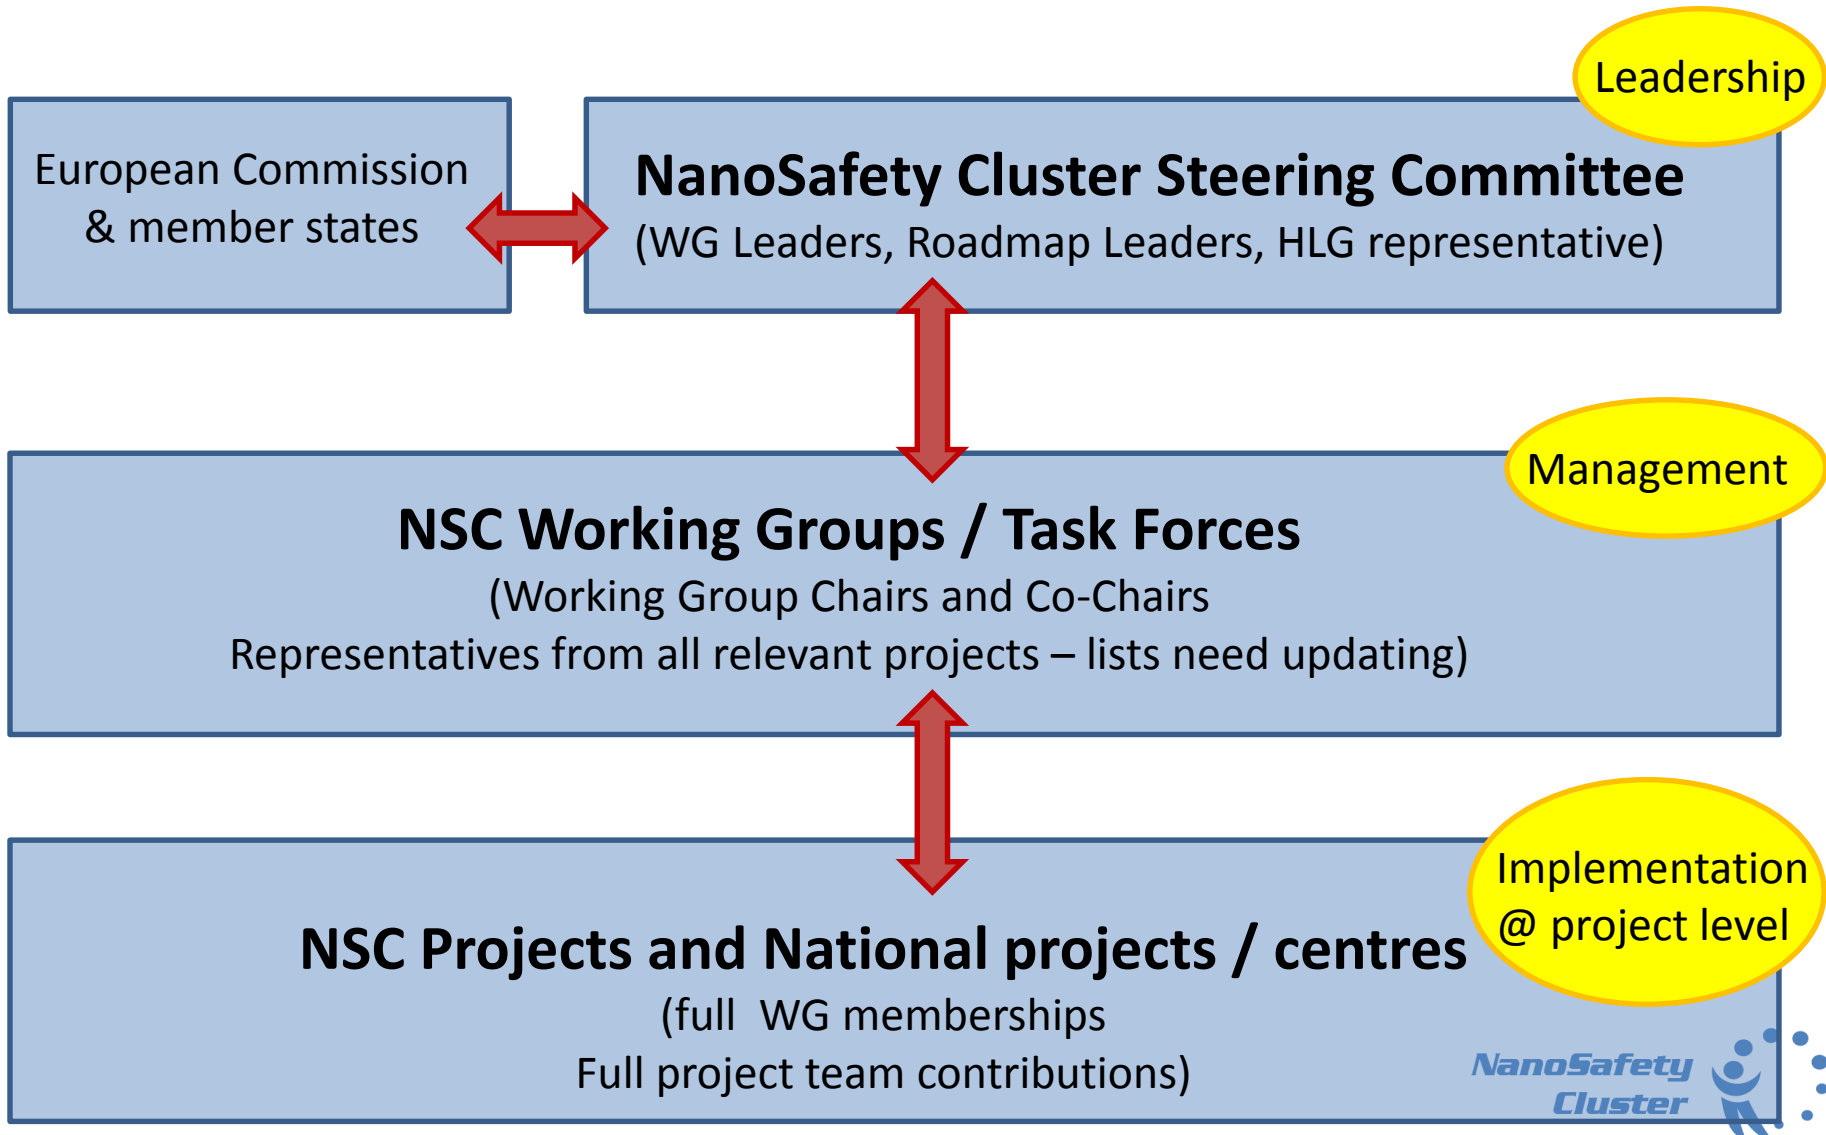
Leadership

European Commission & member states

NanoSafety Cluster Steering Committee
(WG Leaders, Roadmap Leaders, HLG representative)

Management

NSC Working Groups / Task Forces
(Working Group Chairs and Co-Chairs
Representatives from all relevant projects – lists need updating)

Implementation @ project level

NSC Projects and National projects / centres
(full WG memberships
Full project team contributions)

NanoSafety Cluster